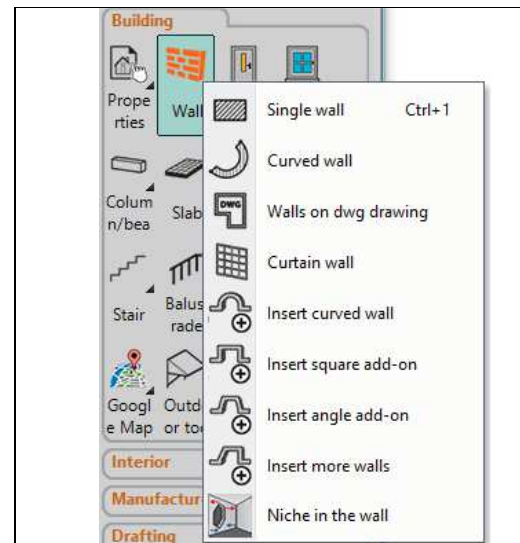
Building

Prope rties

Wall

Colum n/bea

Slab

Stair

Balus rade

Googl e Map

Outd or too

Interior

Manufactur

Drafting

Single wall Ctrl+1

Curved wall

DWG

Walls on dwg drawing

Curtain wall

Insert curved wall

Insert square add-on

Insert angle add-on

Insert more walls

Niche in the wall